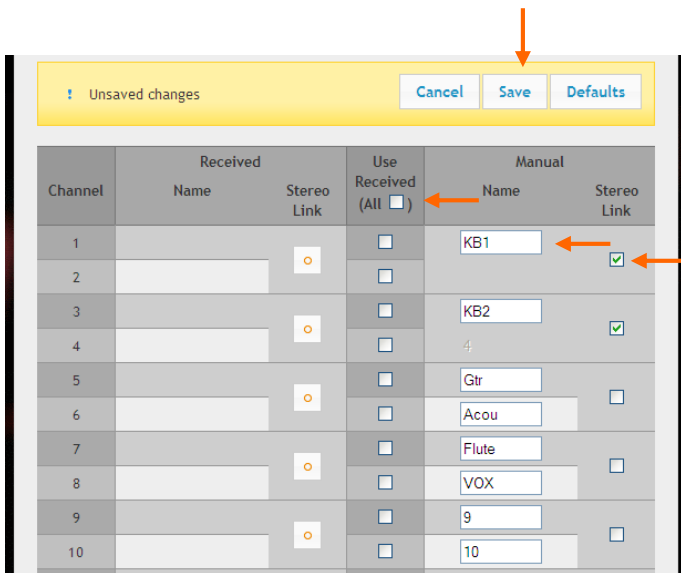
! Unsaved changes

Cancel Save Defaults

| Channel | Received Name | Received Stereo Link | Use Received (All ☐) | Manual Name | Manual Stereo Link |
|---|---|---|---|---|---|
| 1 | | | ☐ | KB1 | ☑ |
| 2 | | | ☐ | | |
| 3 | | | ☐ | KB2 | ☑ |
| 4 | | | ☐ | 4 | |
| 5 | | | ☐ | Gtr | ☐ |
| 6 | | | ☐ | Acou | |
| 7 | | | ☐ | Flute | ☐ |
| 8 | | | ☐ | VOX | |
| 9 | | | ☐ | 9 | ☐ |
| 10 | | | ☐ | 10 | |